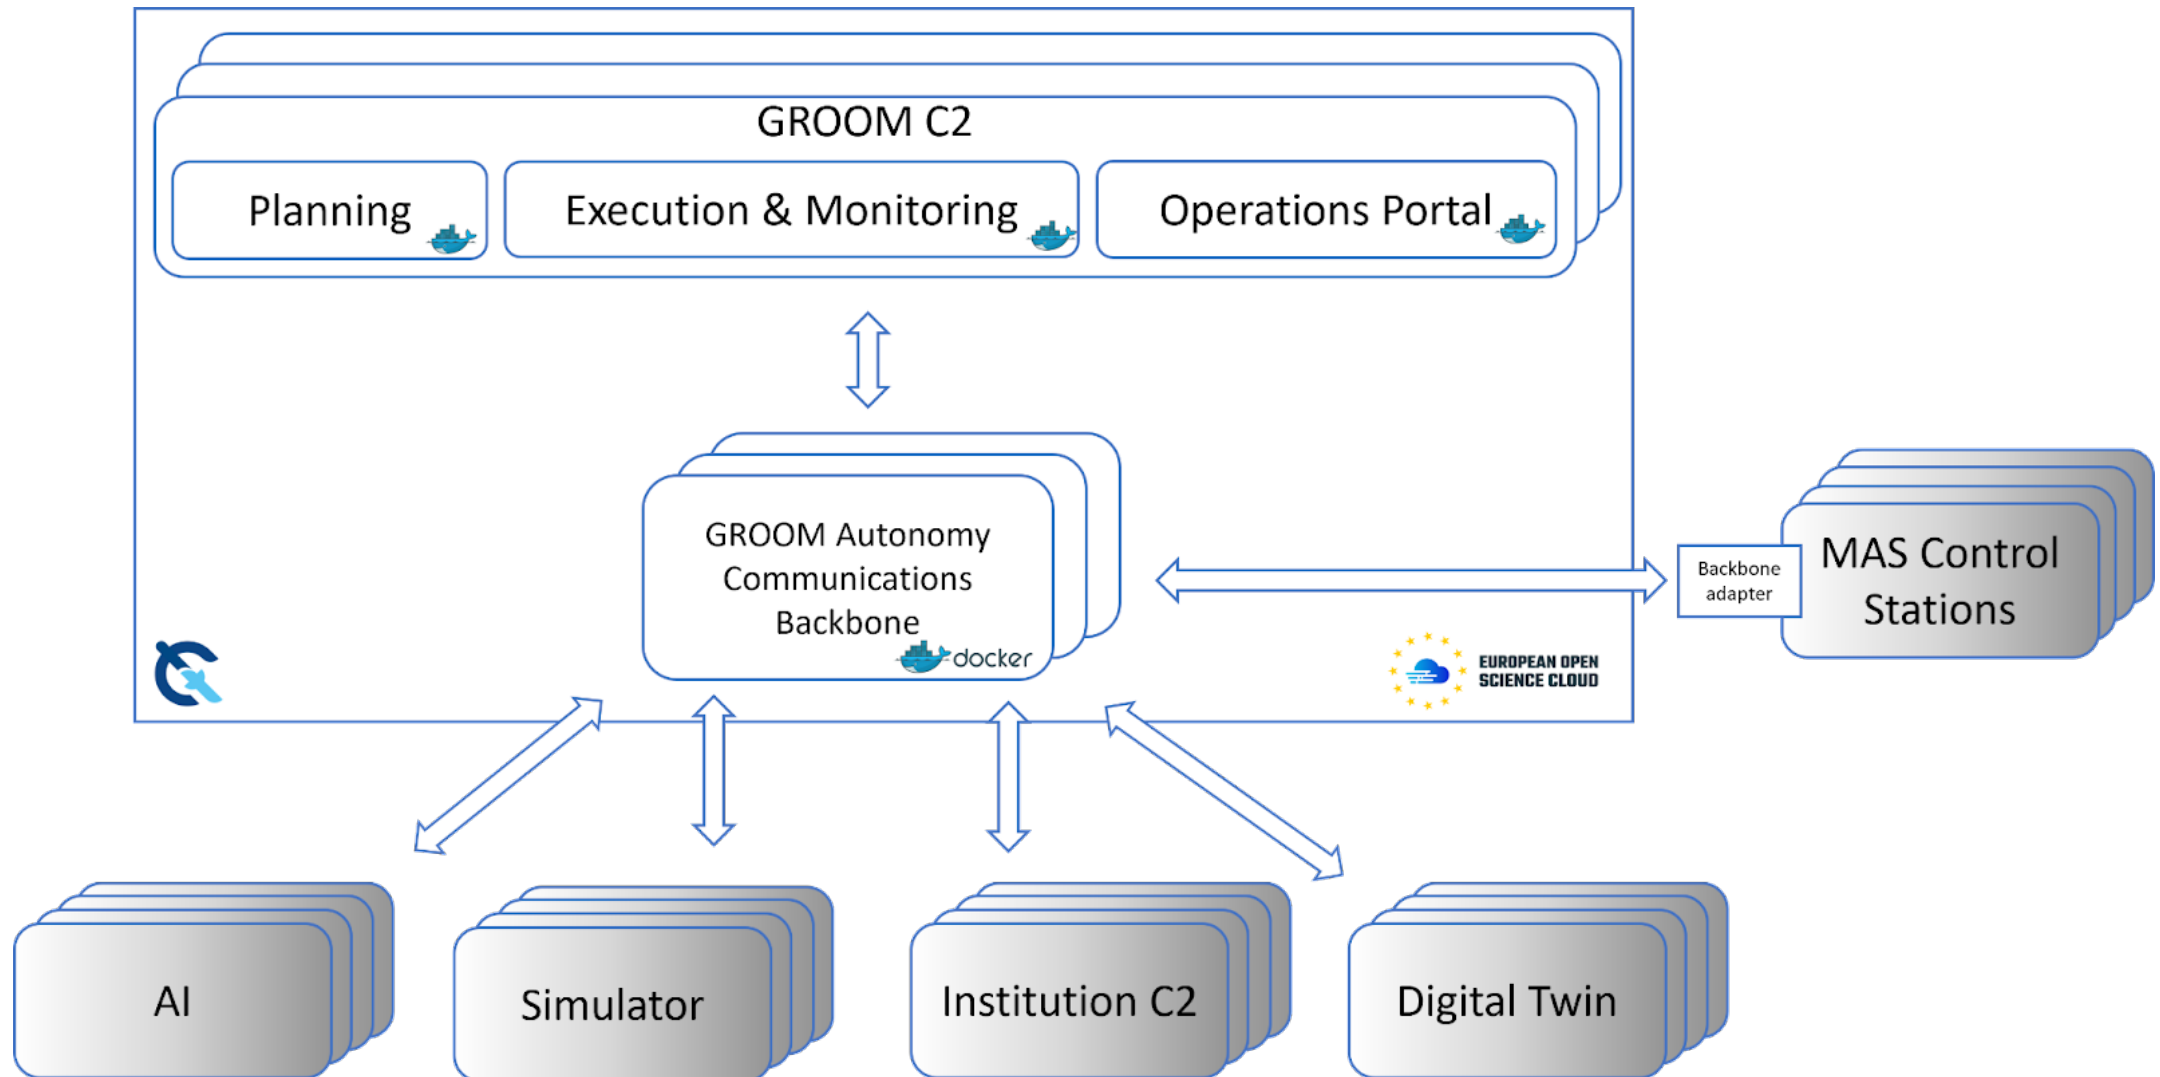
GROOM C2

Planning

Execution & Monitoring

Operations Portal

GROOM Autonomy Communications Backbone

docker

Backbone adapter

MAS Control Stations

EUROPEAN OPEN SCIENCE CLOUD

AI

Simulator

Institution C2

Digital Twin